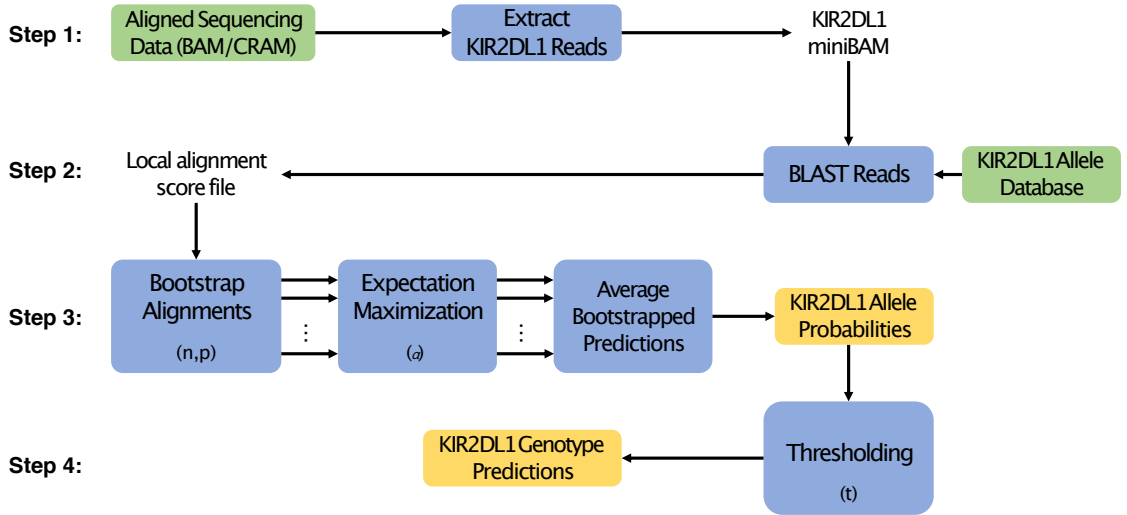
Step 1:

Aligned Sequencing Data (BAM/CRAM)

Extract KIR2DL1 Reads

KIR2DL1 miniBAM

Step 2:

Local alignment score file

BLAST Reads

KIR2DL1 Allele Database

Step 3:

Bootstrap Alignments

(n,p)

⋮

Expectation Maximization

($\alpha$)

⋮

Average Bootstrapped Predictions

KIR2DL1 Allele Probabilities

Step 4:

KIR2DL1 Genotype Predictions

Thresholding

(t)